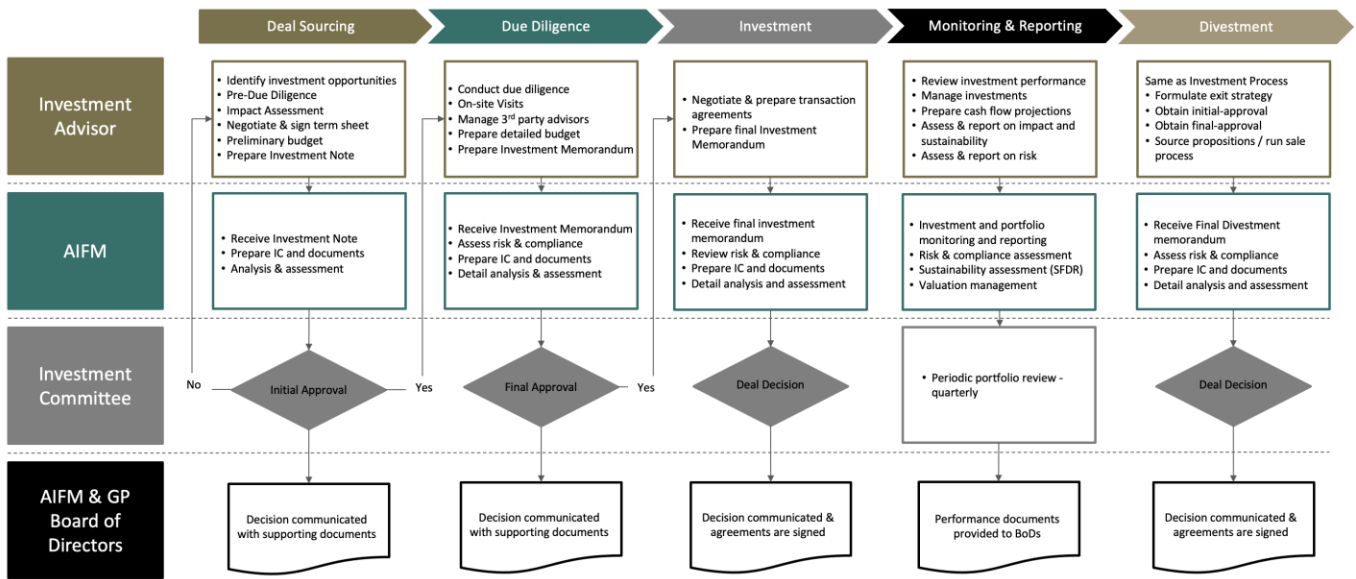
Deal Sourcing

Due Diligence

Investment

Monitoring & Reporting

Divestment

Investment Advisor

- Identify investment opportunities
- Pre-Due Diligence
- Impact Assessment
- Negotiate & sign term sheet
- Preliminary budget
- Prepare Investment Note

- Conduct due diligence
- On-site Visits
- Manage 3$^{rd}$ party advisors
- Prepare detailed budget
- Prepare Investment Memorandum

- Negotiate & prepare transaction agreements
- Prepare final Investment Memorandum

- Review investment performance
- Manage investments
- Prepare cash flow projections
- Assess & report on impact and sustainability
- Assess & report on risk

Same as Investment Process
- Formulate exit strategy
- Obtain initial-approval
- Obtain final-approval
- Source propositions / run sale process

AIFM

- Receive Investment Note
- Prepare IC and documents
- Analysis & assessment

- Receive Investment Memorandum
- Assess risk & compliance
- Prepare IC and documents
- Detail analysis & assessment

- Receive final investment memorandum
- Review risk & compliance
- Prepare IC and documents
- Detail analysis and assessment

- Investment and portfolio monitoring and reporting
- Risk & compliance assessment
- Sustainability assessment (SFDR)
- Valuation management

- Receive Final Divestment memorandum
- Assess risk & compliance
- Prepare IC and documents
- Detail analysis and assessment

Investment Committee

No

Initial Approval

Yes

Final Approval

Yes

Deal Decision

- Periodic portfolio review - quarterly

Deal Decision

AIFM & GP Board of Directors

Decision communicated with supporting documents

Decision communicated with supporting documents

Decision communicated & agreements are signed

Performance documents provided to BoDs

Decision communicated & agreements are signed